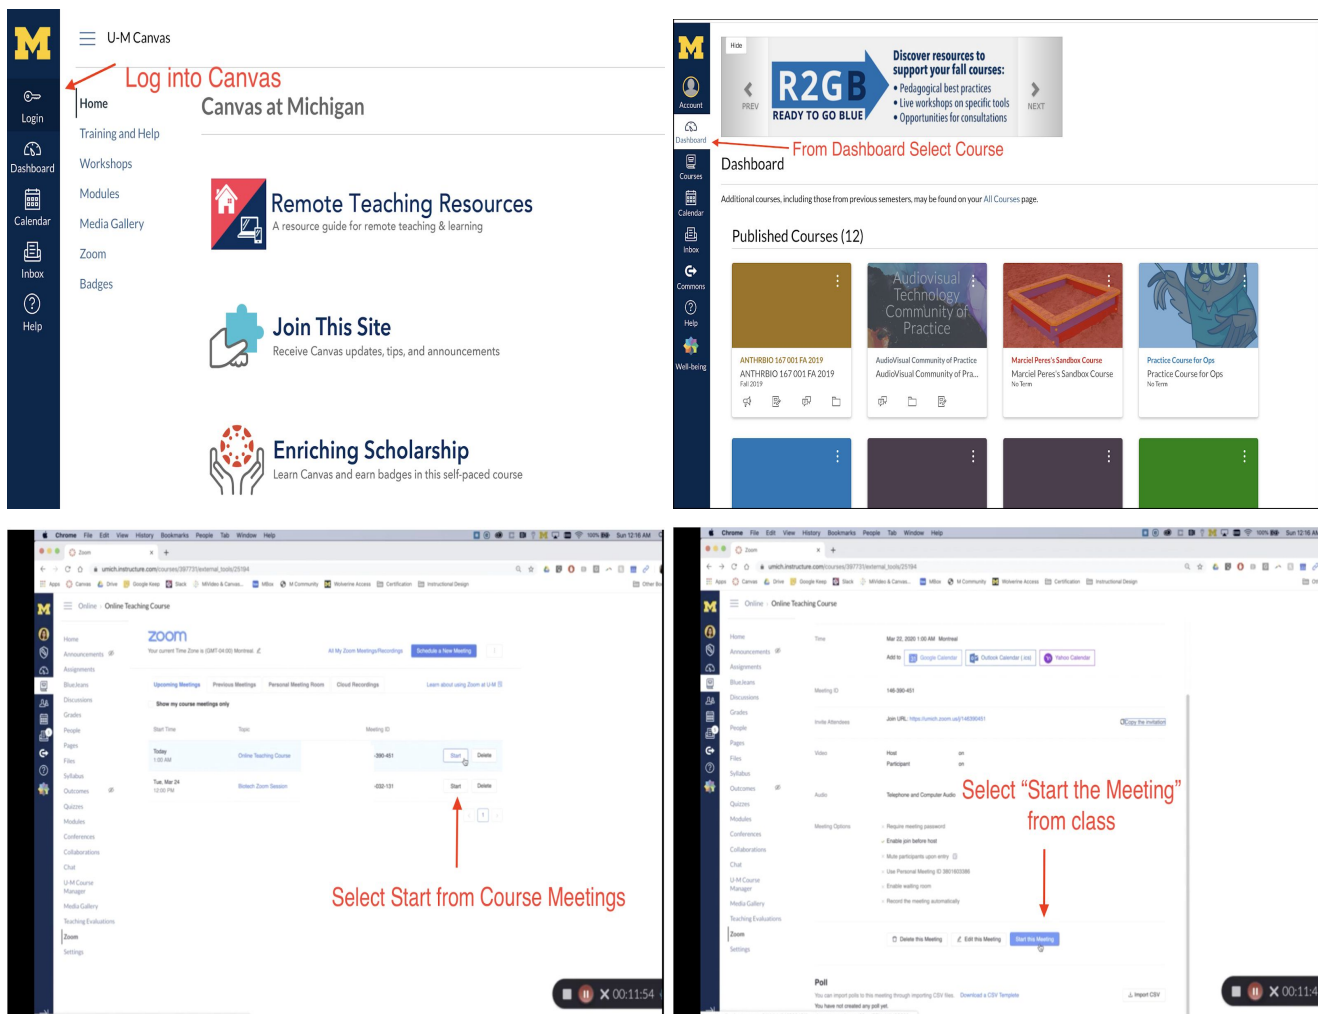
U-M Canvas

Login
Dashboard
Calendar
Inbox
Help

Log into Canvas

Home
Training and Help
Workshops
Modules
Media Gallery
Zoom
Badges

Canvas at Michigan

Remote Teaching Resources
A resource guide for remote teaching & learning

Join This Site
Receive Canvas updates, tips, and announcements

Enriching Scholarship
Learn Canvas and earn badges in this self-paced course

Hide
PREV
R2GB
READY TO GO BLUE
Discover resources to support your fall courses:
• Pedagogical best practices
• Live workshops on specific tools
• Opportunities for consultations
NEXT

Account
Dashboard
Courses
Calendar
Inbox
Commons
Help
Well-being

From Dashboard Select Course

Dashboard

Additional courses, including those from previous semesters, may be found on your All Courses page.

Published Courses (12)

ANTHRBIO 167 001 FA 2019
ANTHRBIO 167 001 FA 2019
Fall 2019

Audiovisual Technology Community of Practice
AudioVisual Community of Practice
AudioVisual Community of Pra...

Marciel Peres's Sandbox Course
Marciel Peres's Sandbox Course
No Term

Practice Course for Ops
Practice Course for Ops
No Term

Online › Online Teaching Course

zoom
Your current Time Zone is (GMT-04:00) Montreal.
All My Zoom Meetings/Recordings
Schedule a New Meeting
Upcoming Meetings
Previous Meetings
Personal Meeting Room
Cloud Recordings
Learn about using Zoom at U-M
Show my course meetings only
Start Time
Topic
Meeting ID
Today 1:00 AM
Online Teaching Course
-390-451
Start
Delete
Tue, Mar 24 12:00 PM
Biotech Zoom Session
-032-131
Start
Delete

Home
Announcements
Assignments
BlueJeans
Discussions
Grades
People
Pages
Files
Syllabus
Outcomes
Quizzes
Modules
Conferences
Collaborations
Chat
U-M Course Manager
Media Gallery
Teaching Evaluations
Zoom
Settings

Select Start from Course Meetings

00:11:54

Online › Online Teaching Course

Time
Mar 22, 2020 1:00 AM Montreal
Add to
Google Calendar
Outlook Calendar (.ics)
Yahoo Calendar
Meeting ID
146-390-451
Invite Attendees
Join URL: https://umich.zoom.us/j/146390451
Copy the invitation
Video
Host
on
Participant
on
Audio
Telephone and Computer Audio
Meeting Options
Require meeting password
Enable join before host
Mute participants upon entry
Use Personal Meeting ID
Enable waiting room
Record the meeting automatically

Select “Start the Meeting” from class

Delete this Meeting
Edit this Meeting
Start this Meeting

Poll
You can import polls to this meeting through importing CSV files
Download a CSV Template
Import CSV
You have not created any poll yet.

00:11:4